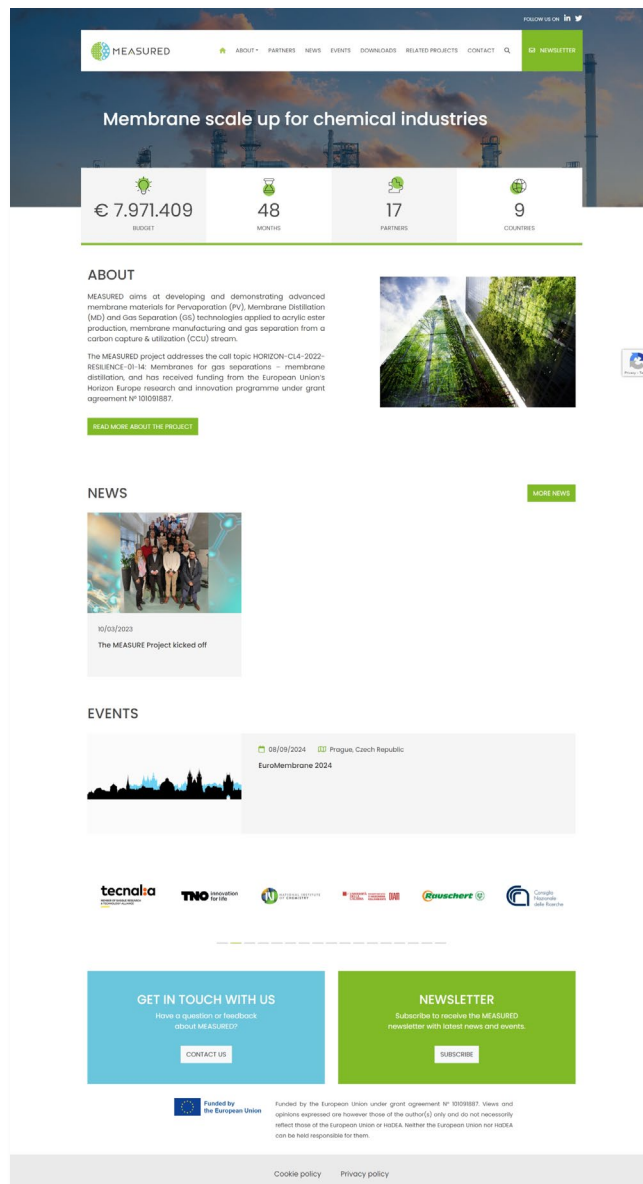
FOLLOW US ON

MEASURED

ABOUT PARTNERS NEWS EVENTS DOWNLOADS RELATED PROJECTS CONTACT

NEWSLETTER

Membrane scale up for chemical industries

€ 7.971.409
BUDGET

48
MONTHS

17
PARTNERS

9
COUNTRIES

ABOUT

MEASURED aims at developing and demonstrating advanced membrane materials for Pervaporation (PV), Membrane Distillation (MD) and Gas Separation (GS) technologies applied to acrylic ester production, membrane manufacturing and gas separation from a carbon capture & utilization (CCU) stream.

The MEASURED project addresses the call topic HORIZON-CL4-2022-RESILIENCE-01-14: Membranes for gas separations - membrane distillation, and has received funding from the European Union's Horizon Europe research and innovation programme under grant agreement Nº 101091887.

READ MORE ABOUT THE PROJECT

NEWS

MORE NEWS

10/03/2023

The MEASURE Project kicked off

EVENTS

08/09/2024 Prague, Czech Republic

EuroMembrane 2024

tecnalia

TNO innovation for life

NATIONAL INSTITUTE OF CHEMISTRY

Rauschert

Consiglio Nazionale delle Ricerche

GET IN TOUCH WITH US

Have a question or feedback about MEASURED?

CONTACT US

NEWSLETTER

Subscribe to receive the MEASURED newsletter with latest news and events.

SUBSCRIBE

Funded by the European Union

Funded by the European Union under grant agreement Nº 101091887. Views and opinions expressed are however those of the author(s) only and do not necessarily reflect those of the European Union or HaDEA. Neither the European Union nor HaDEA can be held responsible for them.

Cookie policy Privacy policy